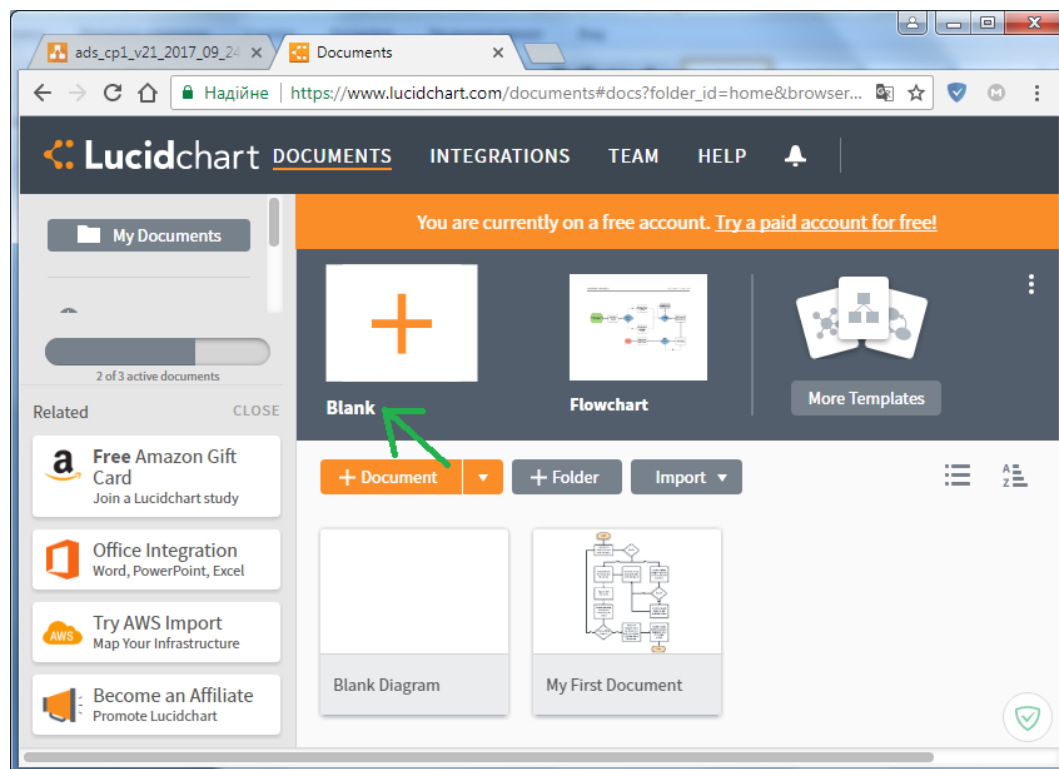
ads_cp1_v21_2017_09_24
Documents

Надійне | https://www.lucidchart.com/documents#docs?folder_id=home&browser...

Lucidchart DOCUMENTS INTEGRATIONS TEAM HELP

My Documents

2 of 3 active documents

Related CLOSE

Free Amazon Gift Card
Join a Lucidchart study

Office Integration
Word, PowerPoint, Excel

Try AWS Import
Map Your Infrastructure

Become an Affiliate
Promote Lucidchart

You are currently on a free account. Try a paid account for free!

Blank

Flowchart

More Templates

+ Document

+ Folder

Import

Blank Diagram

My First Document